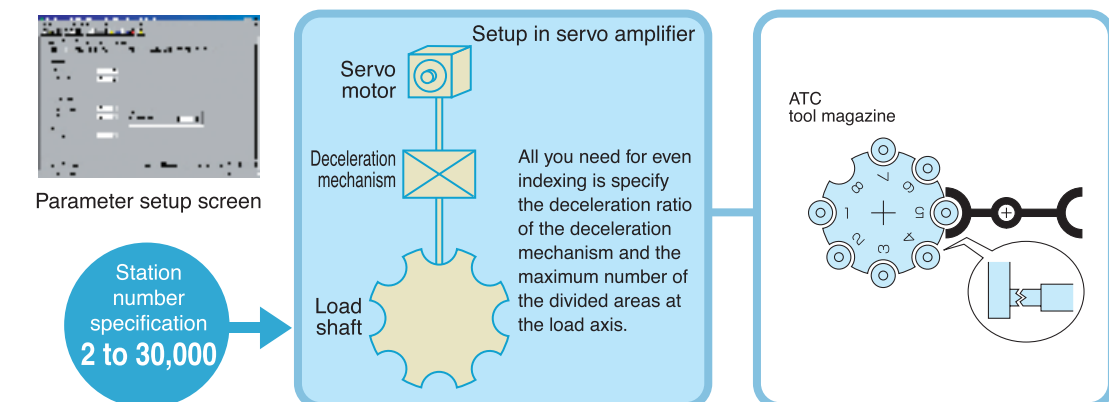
Parameter setup screen

Station number specification
2 to 30,000

Setup in servo amplifier

Servo motor

Deceleration mechanism

Load shaft

All you need for even indexing is specify the deceleration ratio of the deceleration mechanism and the maximum number of the divided areas at the load axis.

ATC
tool magazine

8
7
6
1
5
2
3
4